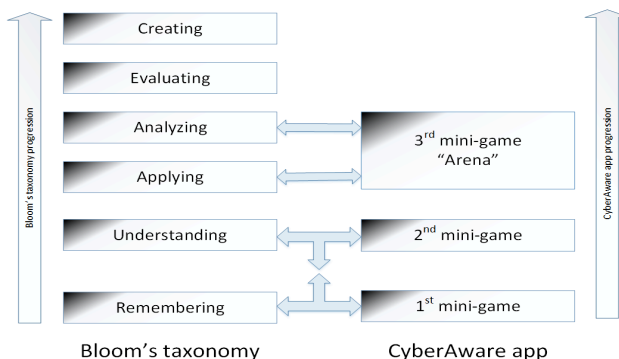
Bloom's taxonomy progression

Creating

Evaluating

Analyzing

Applying

Understanding

Remembering

3$^{rd}$ mini-game "Arena"

2$^{nd}$ mini-game

1$^{st}$ mini-game

CyberAware app progression

Bloom's taxonomy

CyberAware app